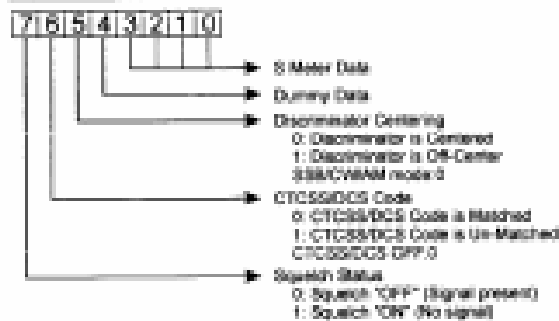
7 6 5 4 3 2 1 0

S-Meter Data

Dummy Data

Discriminator Centering
0: Discriminator is Centered
1: Discriminator is Off-Center
SSB/CW/AM mode:0

CTCSS/DCS Code
0: CTCSS/DCS Code is Matched
1: CTCSS/DCS Code is Un-Matched
CTCSS/DCS OFF:0

Squelch Status
0: Squelch "OFF" (Signal present)
1: Squelch "ON" (No signal)